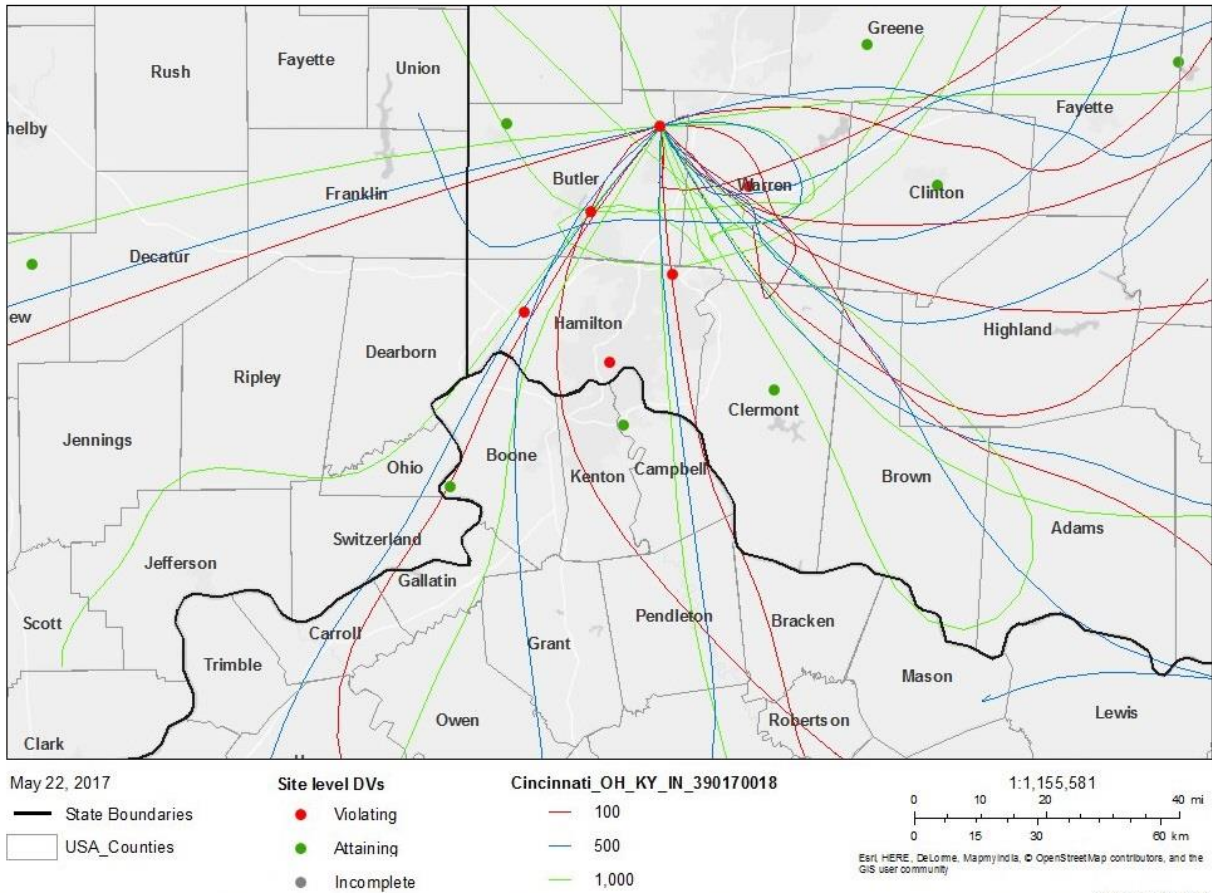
Rush
Fayette
Union
Greene
helby
Fayette
Franklin
Butler
Warren
Clinton
Decatur
ew
Hamilton
Highland
Ripley
Dearborn
Clermont
Jennings
Ohio
Boone
Kenton
Campbell
Brown
Switzerland
Adams
Jefferson
Gallatin
Scott
Carroll
Pendleton
Bracken
Grant
Trimble
Mason
Owen
Robertson
Lewis
Clark

May 22, 2017
State Boundaries
USA_Counties

Site level DVs
Violating
Attaining
Incomplete

Cincinnati_OH_KY_IN_390170018
100
500
1,000

1:1,155,581
0 10 20 40 mi
0 15 30 60 km
Esri, HERE, DeLorme, MapmyIndia, © OpenStreetMap contributors, and the GIS user community